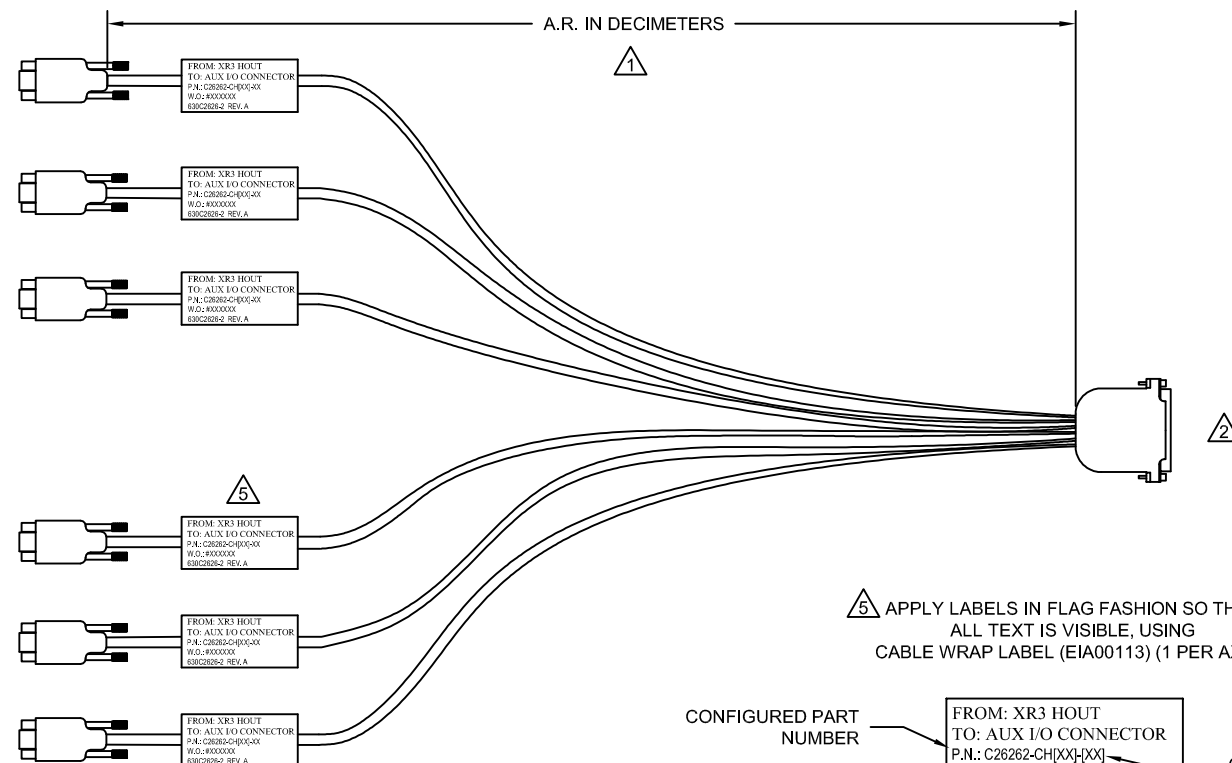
A.R. IN DECIMETERS

1

FROM: XR3 HOUT
TO: AUX I/O CONNECTOR
P.N.: C26262-CH[XX]-XX
W.O.: #XXXXXX
630C2626-2 REV. A

FROM: XR3 HOUT
TO: AUX I/O CONNECTOR
P.N.: C26262-CH[XX]-XX
W.O.: #XXXXXX
630C2626-2 REV. A

FROM: XR3 HOUT
TO: AUX I/O CONNECTOR
P.N.: C26262-CH[XX]-XX
W.O.: #XXXXXX
630C2626-2 REV. A

2

5

FROM: XR3 HOUT
TO: AUX I/O CONNECTOR
P.N.: C26262-CH[XX]-XX
W.O.: #XXXXXX
630C2626-2 REV. A

FROM: XR3 HOUT
TO: AUX I/O CONNECTOR
P.N.: C26262-CH[XX]-XX
W.O.: #XXXXXX
630C2626-2 REV. A

FROM: XR3 HOUT
TO: AUX I/O CONNECTOR
P.N.: C26262-CH[XX]-XX
W.O.: #XXXXXX
630C2626-2 REV. A

5 APPLY LABELS IN FLAG FASHION SO TH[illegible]
ALL TEXT IS VISIBLE, USING
CABLE WRAP LABEL (EIA00113) (1 PER A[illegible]

CONFIGURED PART NUMBER

FROM: XR3 HOUT
TO: AUX I/O CONNECTOR
P.N.: C26262-CH[XX]-[XX]